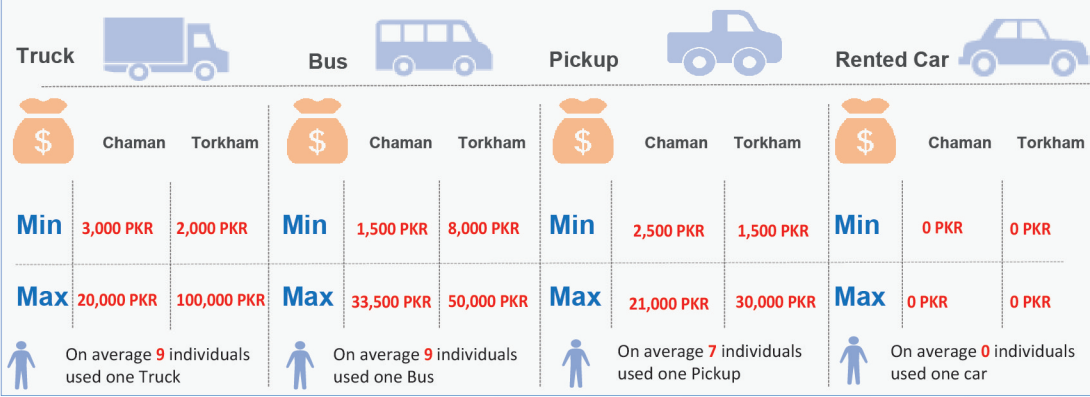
Truck

Bus

Pickup

Rented Car

$

| | Chaman | Torkham |
|---|---|---|
| Min | 3,000 PKR | 2,000 PKR |
| Max | 20,000 PKR | 100,000 PKR |

On average 9 individuals used one Truck

$

| | Chaman | Torkham |
|---|---|---|
| Min | 1,500 PKR | 8,000 PKR |
| Max | 33,500 PKR | 50,000 PKR |

On average 9 individuals used one Bus

$

| | Chaman | Torkham |
|---|---|---|
| Min | 2,500 PKR | 1,500 PKR |
| Max | 21,000 PKR | 30,000 PKR |

On average 7 individuals used one Pickup

$

| | Chaman | Torkham |
|---|---|---|
| Min | 0 PKR | 0 PKR |
| Max | 0 PKR | 0 PKR |

On average 0 individuals used one car